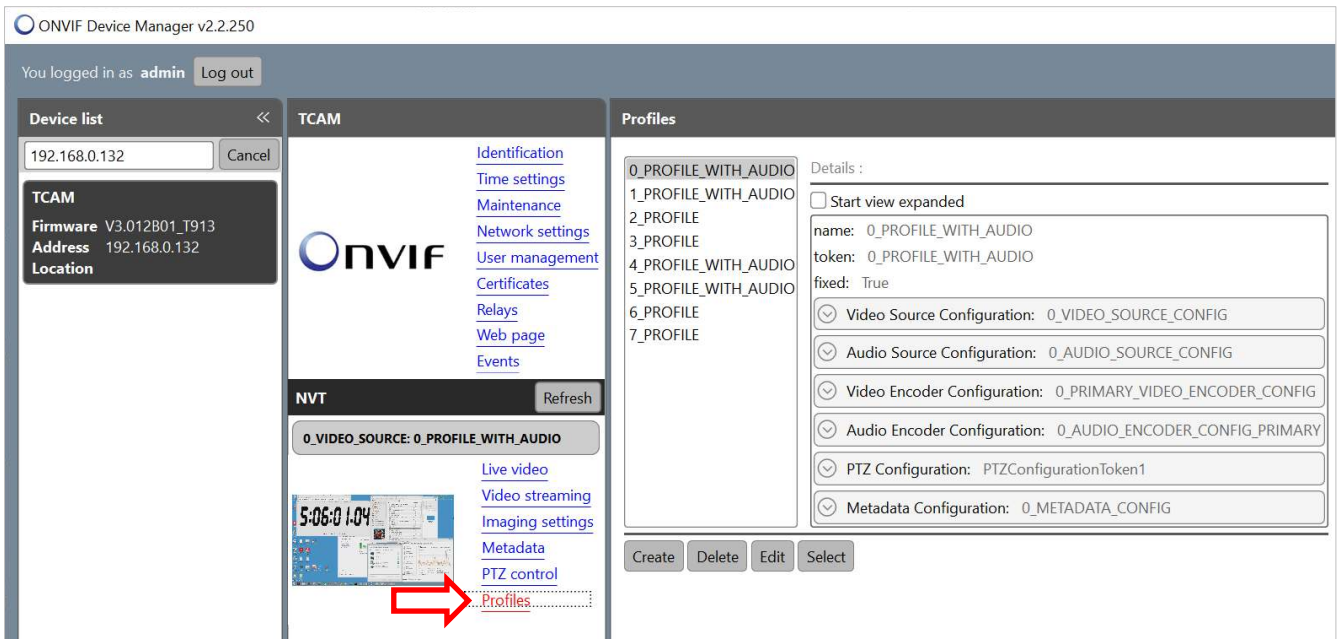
ONVIF Device Manager v2.2.250

You logged in as admin Log out

Device list «
192.168.0.132 Cancel

TCAM
Firmware V3.012B01_T913
Address 192.168.0.132
Location

TCAM
ONVIF
Identification
Time settings
Maintenance
Network settings
User management
Certificates
Relays
Web page
Events

NVT Refresh
0_VIDEO_SOURCE: 0_PROFILE_WITH_AUDIO
5:06:01:04
Live video
Video streaming
Imaging settings
Metadata
PTZ control
Profiles

Profiles
0_PROFILE_WITH_AUDIO
1_PROFILE_WITH_AUDIO
2_PROFILE
3_PROFILE
4_PROFILE_WITH_AUDIO
5_PROFILE_WITH_AUDIO
6_PROFILE
7_PROFILE

Details :
Start view expanded
name: 0_PROFILE_WITH_AUDIO
token: 0_PROFILE_WITH_AUDIO
fixed: True
Video Source Configuration: 0_VIDEO_SOURCE_CONFIG
Audio Source Configuration: 0_AUDIO_SOURCE_CONFIG
Video Encoder Configuration: 0_PRIMARY_VIDEO_ENCODER_CONFIG
Audio Encoder Configuration: 0_AUDIO_ENCODER_CONFIG_PRIMARY
PTZ Configuration: PTZConfigurationToken1
Metadata Configuration: 0_METADATA_CONFIG

Create Delete Edit Select